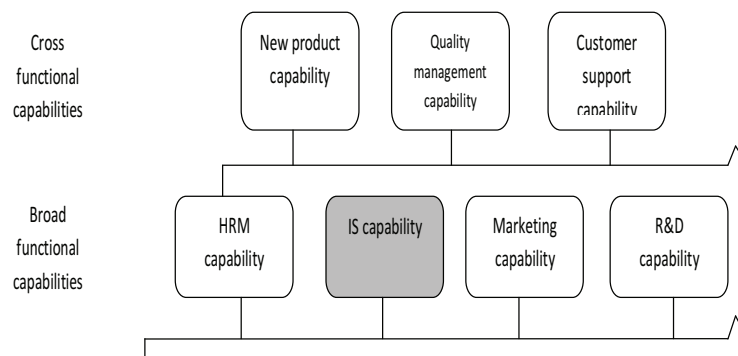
Cross functional capabilities

New product capability

Quality management capability

Customer support capability

Broad functional capabilities

HRM capability

IS capability

Marketing capability

R&D capability